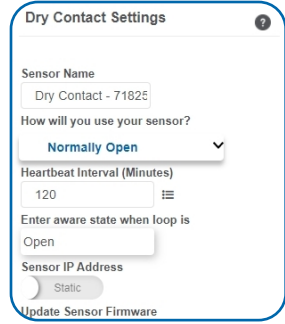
Dry Contact Settings

?

Sensor Name

Dry Contact - 71825

How will you use your sensor?

Normally Open

Heartbeat Interval (Minutes)

120

Enter aware state when loop is

Open

Sensor IP Address

Static

Update Sensor Firmware